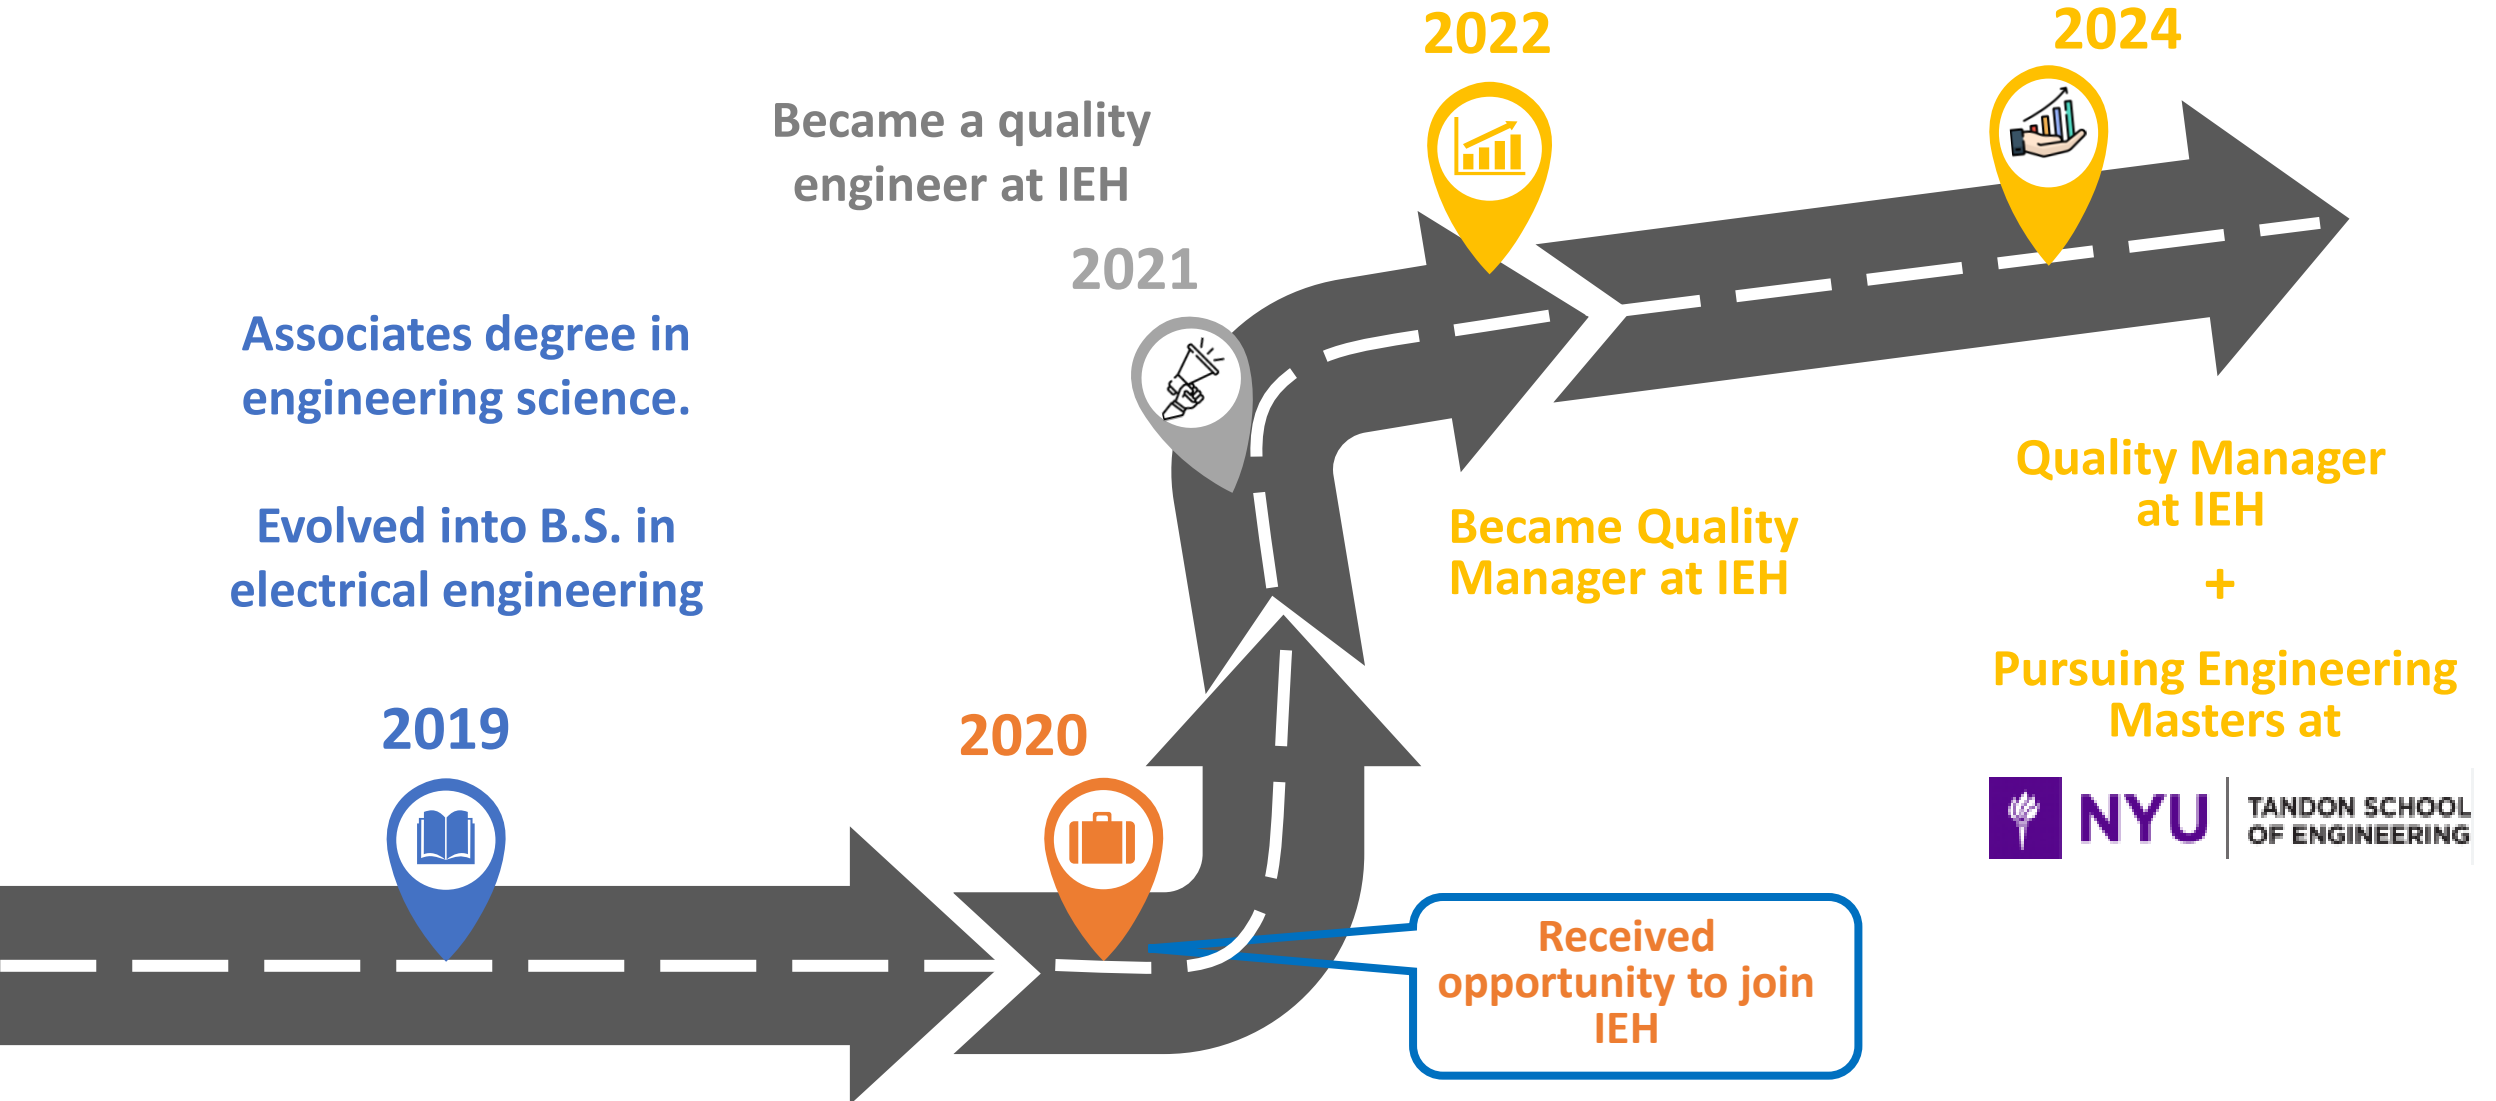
Associates degree in engineering science.

Evolved into B.S. in electrical engineering

2019

2020

Received opportunity to join IEH

Became a quality engineer at IEH

2021

2022

Became Quality Manager at IEH

2024

Quality Manager at IEH

+

Pursuing Engineering Masters at

NYU TANDON SCHOOL OF ENGINEERING